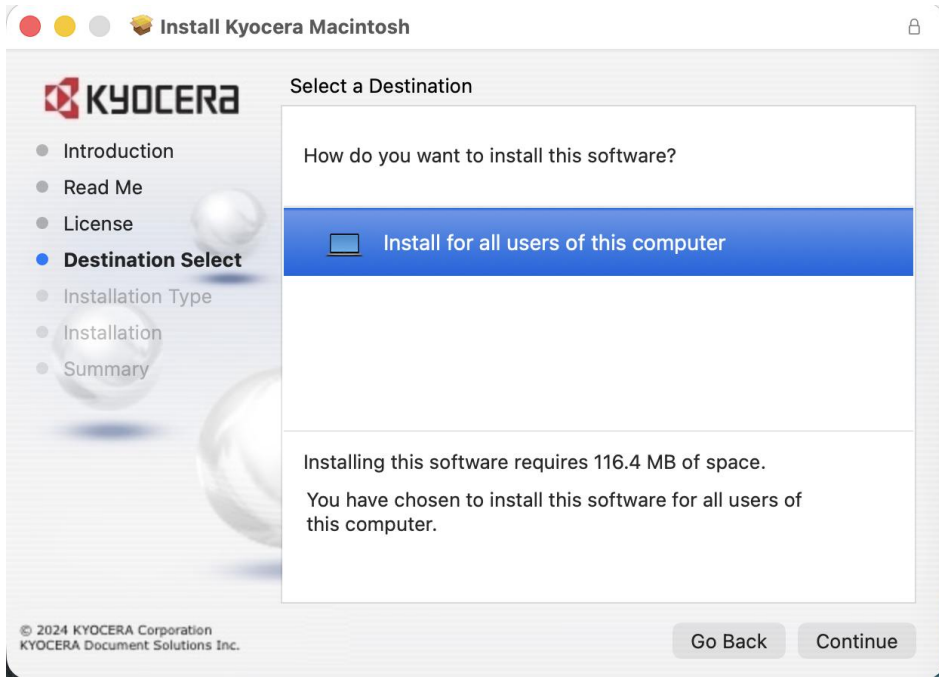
Install Kyocera Macintosh

KYOCERA

Introduction
Read Me
License
Destination Select
Installation Type
Installation
Summary

Select a Destination

How do you want to install this software?

Install for all users of this computer

Installing this software requires 116.4 MB of space.

You have chosen to install this software for all users of this computer.

© 2024 KYOCERA Corporation
KYOCERA Document Solutions Inc.

Go Back
Continue